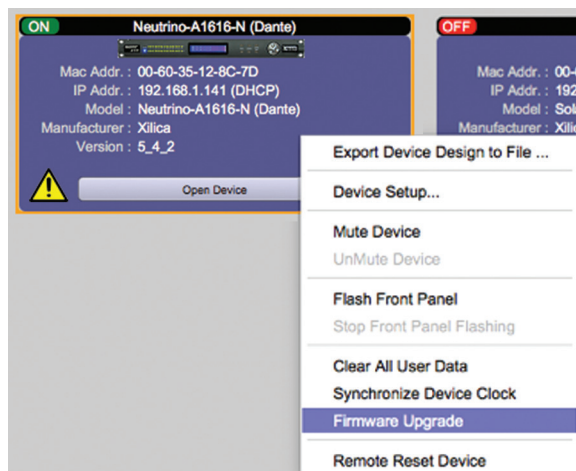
ON

Neutrino-A1616-N (Dante)

Mac Addr. : 00-60-35-12-8C-7D
IP Addr. : 192.168.1.141 (DHCP)
Model : Neutrino-A1616-N (Dante)
Manufacturer : Xilica
Version : 5_4_2

Open Device

OFF

Mac Addr. : 00-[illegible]
IP Addr. : 192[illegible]
Model : Sol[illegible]
Manufacturer : Xilic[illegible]

Export Device Design to File ...

Device Setup...

Mute Device
UnMute Device

Flash Front Panel
Stop Front Panel Flashing

Clear All User Data
Synchronize Device Clock
Firmware Upgrade

Remote Reset Device